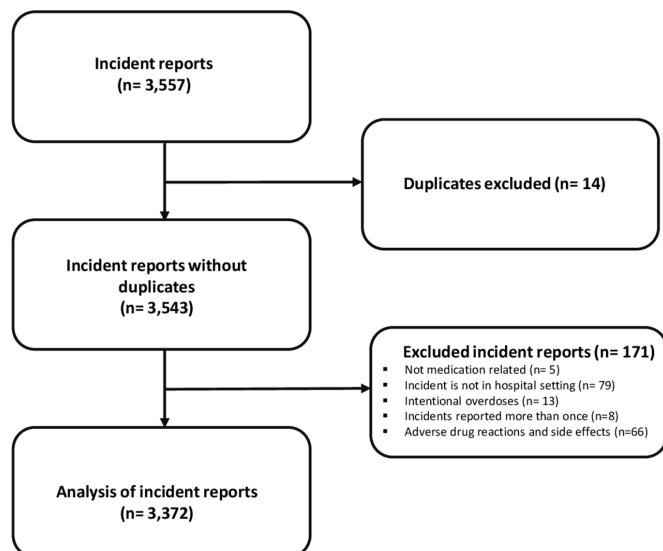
Incident reports
(n= 3,557)

Duplicates excluded (n= 14)

Incident reports without duplicates
(n= 3,543)

Excluded incident reports (n= 171)

- Not medication related (n= 5)
- Incident is not in hospital setting (n= 79)
- Intentional overdoses (n= 13)
- Incidents reported more than once (n=8)
- Adverse drug reactions and side effects (n=66)

Analysis of incident reports
(n= 3,372)